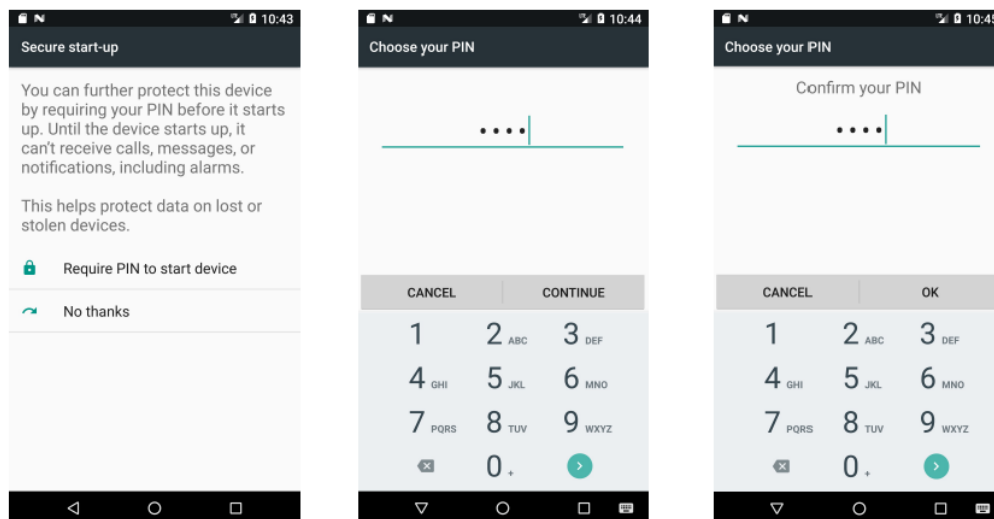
10:43

Secure start-up

You can further protect this device by requiring your PIN before it starts up. Until the device starts up, it can't receive calls, messages, or notifications, including alarms.

This helps protect data on lost or stolen devices.

Require PIN to start device

No thanks

10:44

Choose your PIN

••••

CANCEL CONTINUE

1 2 ABC 3 DEF
4 GHI 5 JKL 6 MNO
7 PQRS 8 TUV 9 WXYZ
0 +

10:4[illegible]

Choose your PIN

Confirm your PIN

••••

CANCEL OK

1 2 ABC 3 DEF
4 GHI 5 JKL 6 MNO
7 PQRS 8 TUV 9 WXYZ
0 +